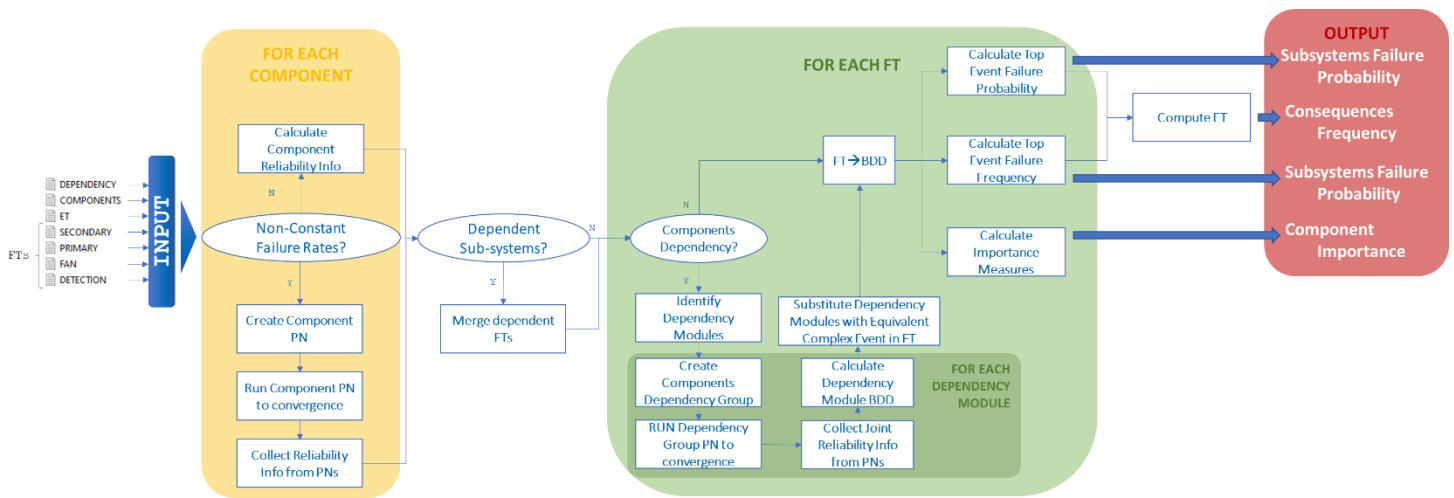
FTs

DEPENDENCY

COMPONENTS

ET

SECONDARY

PRIMARY

FAN

DETECTION

INPUT

FOR EACH COMPONENT

Calculate Component Reliability Info

N

Non-Constant Failure Rates?

Y

Create Component PN

Run Component PN to convergence

Collect Reliability Info from PNs

Dependent Sub-systems?

N

Y

Merge dependent FTs

FOR EACH FT

Components Dependency?

N

Y

Identify Dependency Modules

FT→BDD

Substitute Dependency Modules with Equivalent Complex Event in FT

Calculate Top Event Failure Probability

Calculate Top Event Failure Frequency

Calculate Importance Measures

Compute ET

FOR EACH DEPENDENCY MODULE

Create Components Dependency Group

RUN Dependency Group PN to convergence

Calculate Dependency Module BDD

Collect Joint Reliability Info from PNs

OUTPUT

Subsystems Failure Probability

Consequences Frequency

Subsystems Failure Probability

Component Importance